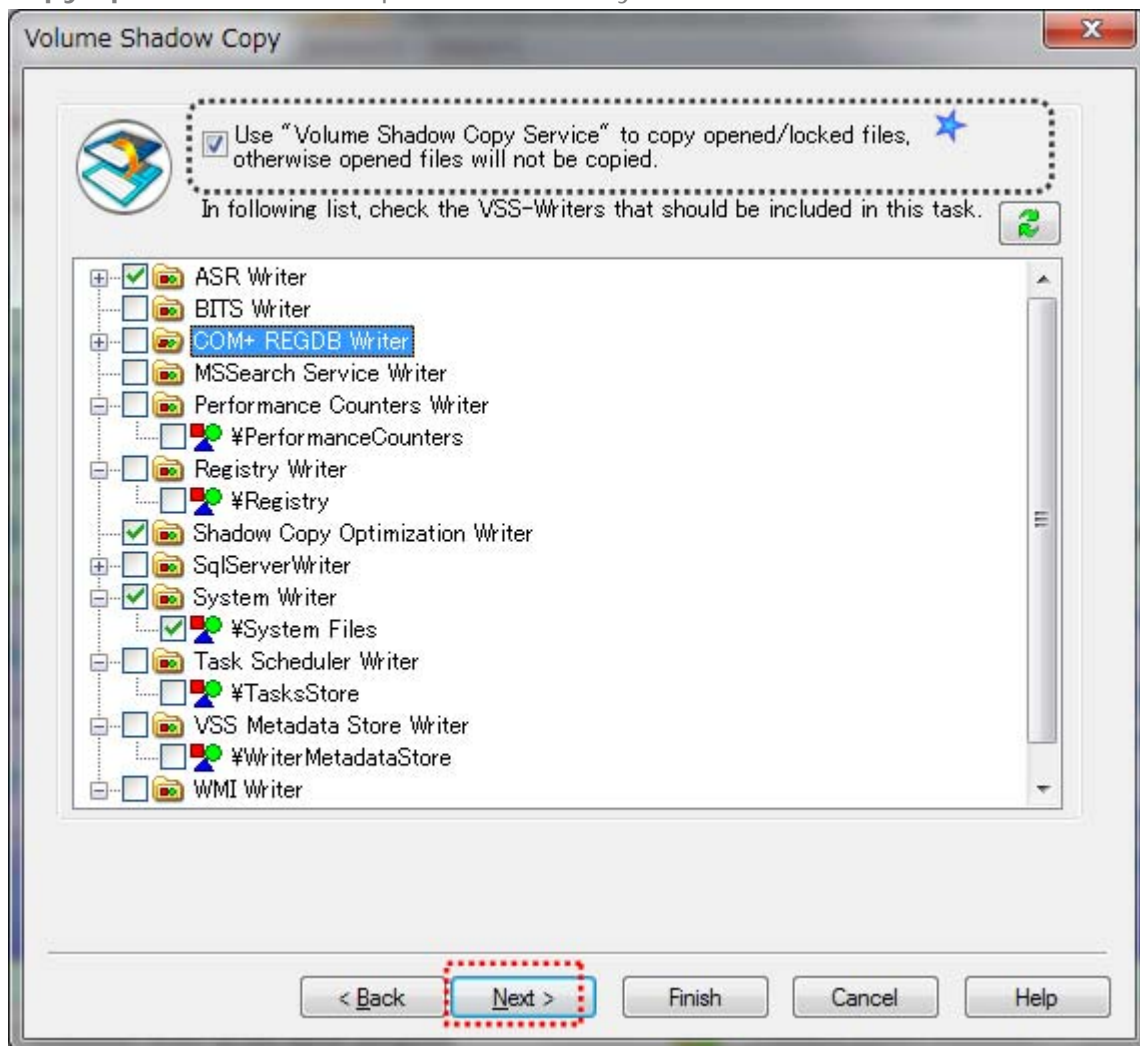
Volume Shadow Copy

Use "Volume Shadow Copy Service" to copy opened/locked files, otherwise opened files will not be copied.

In following list, check the VSS-Writers that should be included in this task.

ASR Writer
BITS Writer
COM+ REGDB Writer
MSSearch Service Writer
Performance Counters Writer
¥PerformanceCounters
Registry Writer
¥Registry
Shadow Copy Optimization Writer
SqlServerWriter
System Writer
¥System Files
Task Scheduler Writer
¥TasksStore
VSS Metadata Store Writer
¥WriterMetadataStore
WMI Writer

< Back
Next >
Finish
Cancel
Help